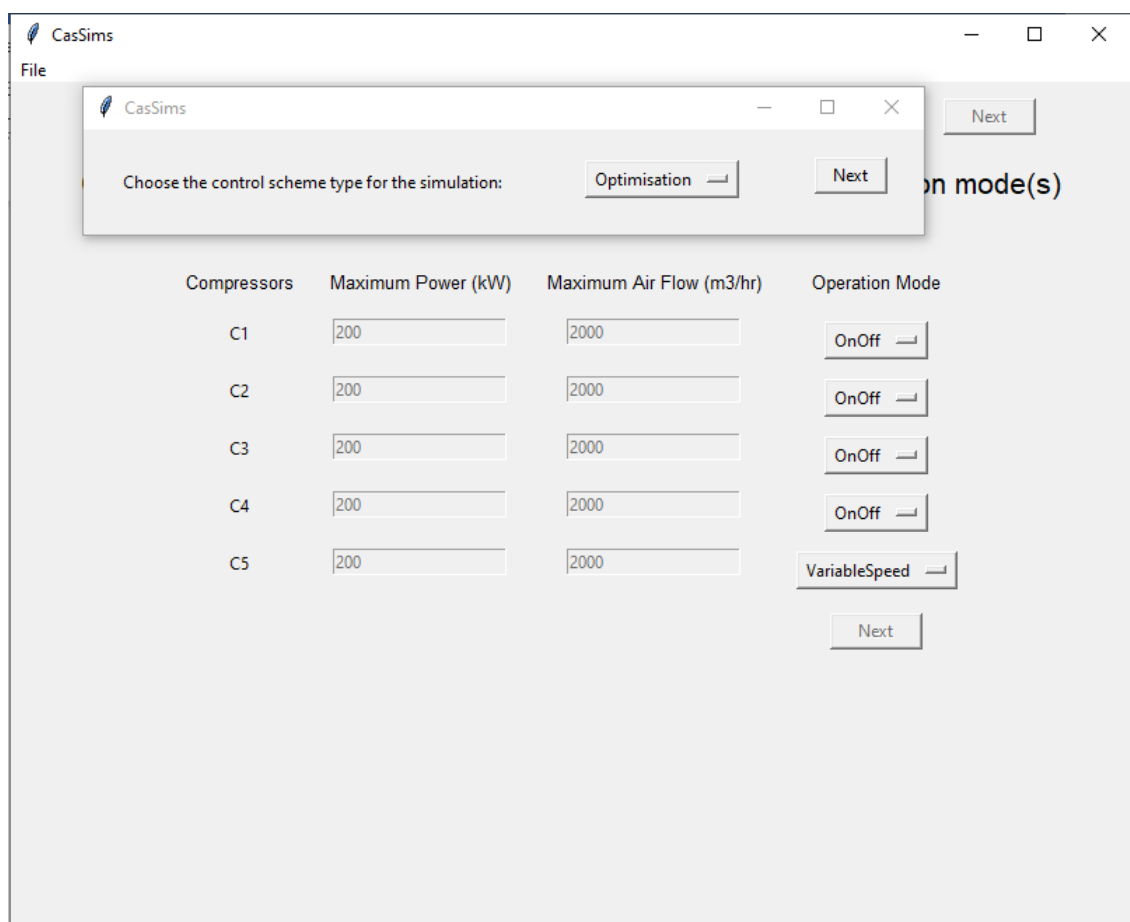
CasSims

File

CasSims

Choose the control scheme type for the simulation: Optimisation

Next

Next

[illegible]n mode(s)

| Compressors | Maximum Power (kW) | Maximum Air Flow (m3/hr) | Operation Mode |
|---|---|---|---|
| C1 | 200 | 2000 | OnOff |
| C2 | 200 | 2000 | OnOff |
| C3 | 200 | 2000 | OnOff |
| C4 | 200 | 2000 | OnOff |
| C5 | 200 | 2000 | VariableSpeed |

Next